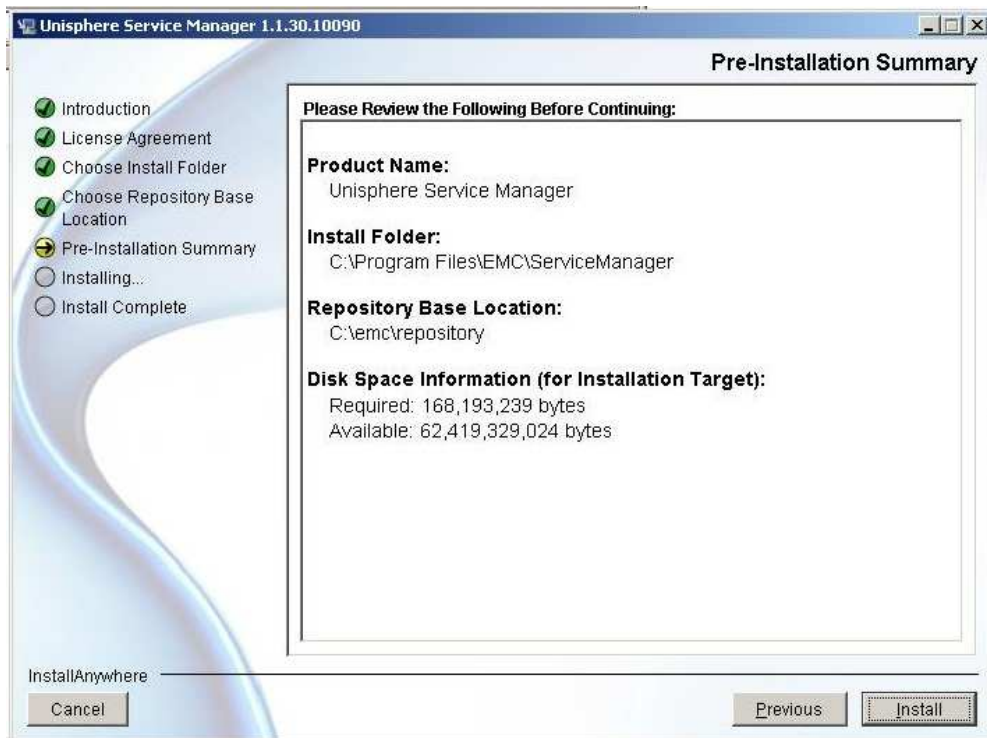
Unisphere Service Manager 1.1.30.10090

Pre-Installation Summary

Introduction
License Agreement
Choose Install Folder
Choose Repository Base Location
Pre-Installation Summary
Installing...
Install Complete

Please Review the Following Before Continuing:

Product Name:
Unisphere Service Manager

Install Folder:
C:\Program Files\EMC\ServiceManager

Repository Base Location:
C:\emc\repository

Disk Space Information (for Installation Target):
Required: 168,193,239 bytes
Available: 62,419,329,024 bytes

InstallAnywhere

Cancel

Previous

Install